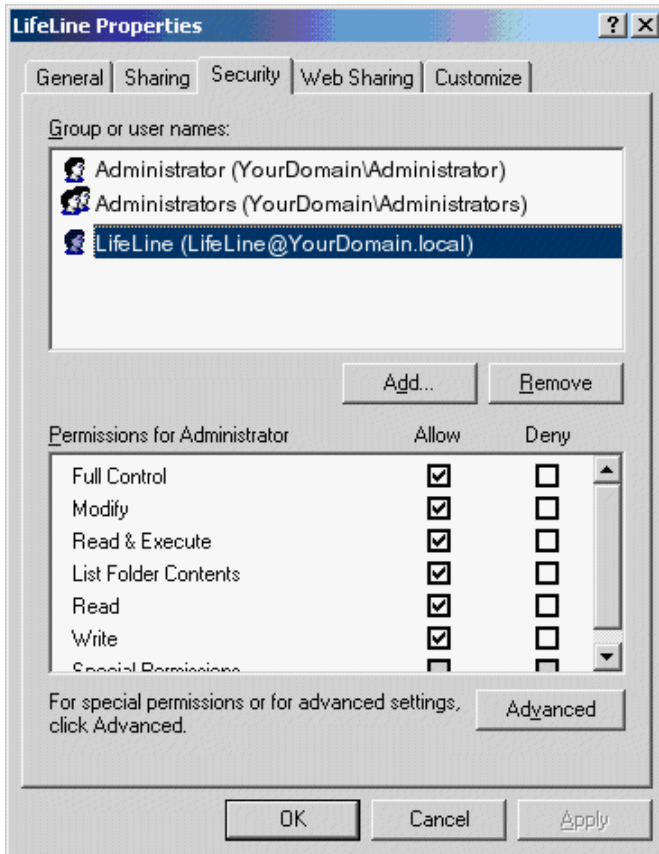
LifeLine Properties

?

X

General | Sharing | Security | Web Sharing | Customize

Group or user names:

Administrator (YourDomain\Administrator)
Administrators (YourDomain\Administrators)
LifeLine (LifeLine@YourDomain.local)

Add... | Remove

| Permissions for Administrator | Allow | Deny |
|---|---|---|
| Full Control | ☑ | ☐ |
| Modify | ☑ | ☐ |
| Read & Execute | ☑ | ☐ |
| List Folder Contents | ☑ | ☐ |
| Read | ☑ | ☐ |
| Write | ☑ | ☐ |
| Special Permissions | ☐ | ☐ |

For special permissions or for advanced settings, click Advanced.

Advanced

OK | Cancel | Apply